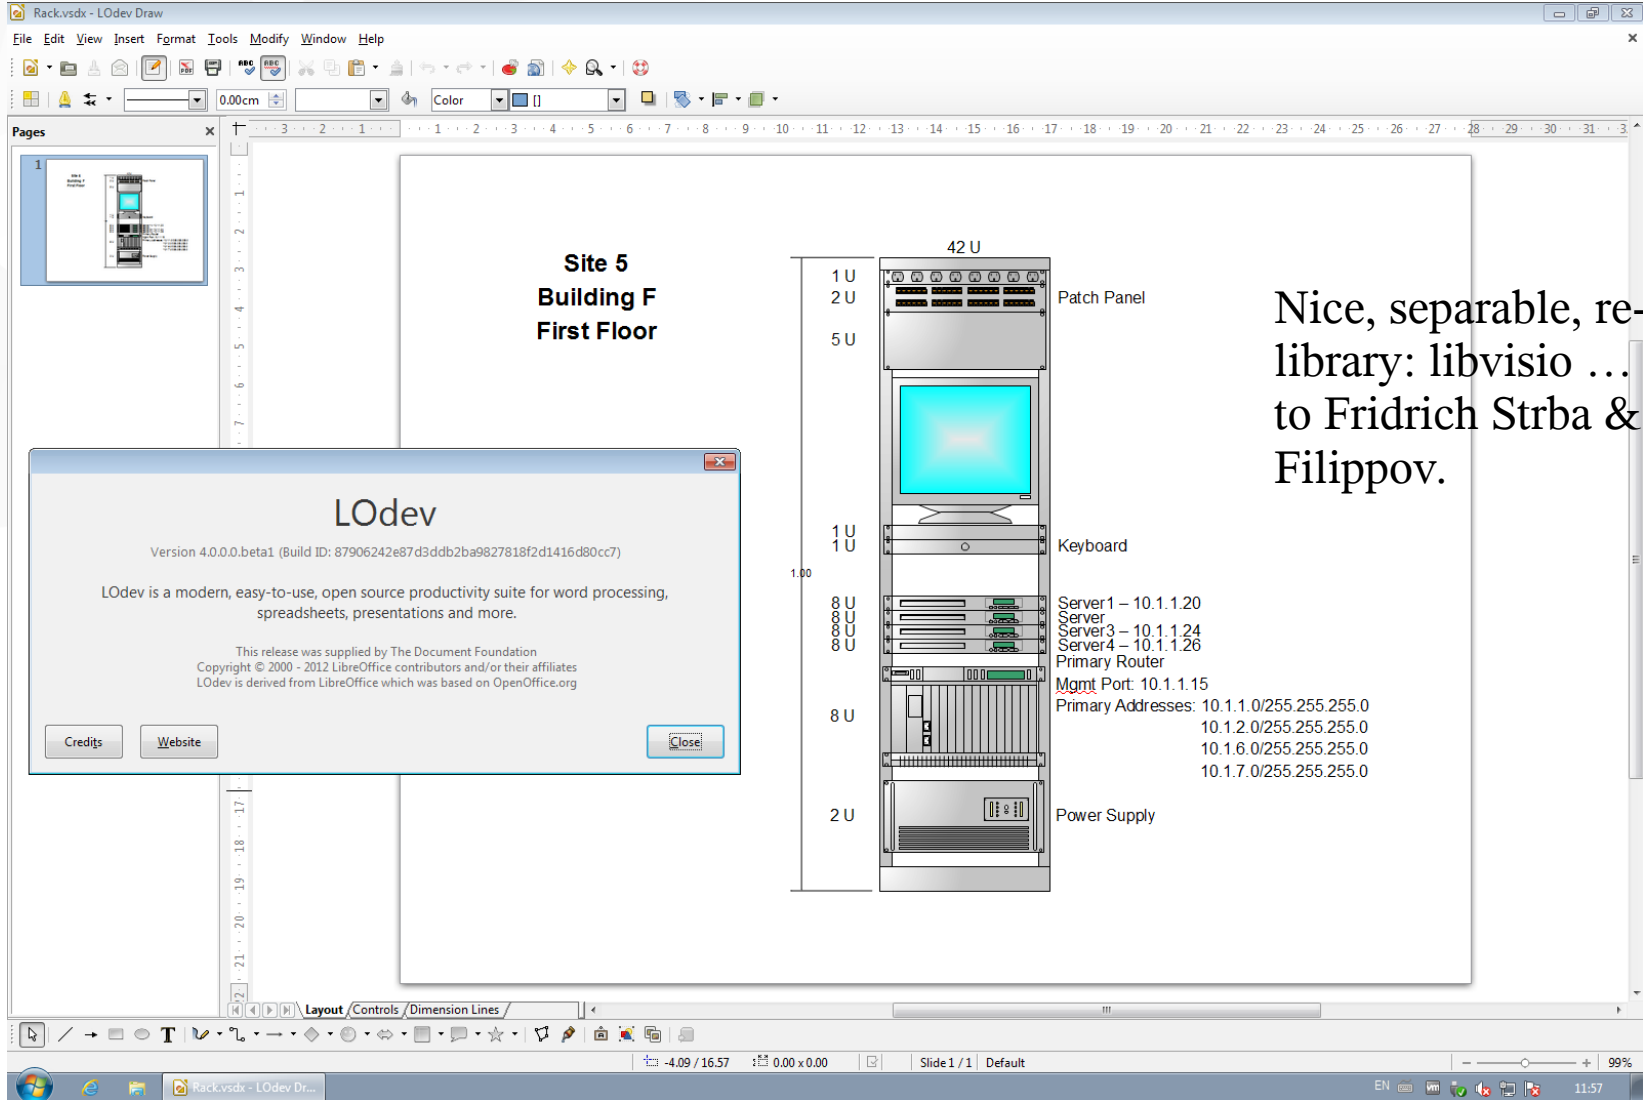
Rack.vsdx - LOdev Draw

File Edit View Insert Format Tools Modify Window Help

0.00cm Color []

Pages

1

Site 5
Building F
First Floor

42 U

1 U
2 U
5 U

1 U
1 U

1.00

8 U
8 U
8 U
8 U

8 U

2 U

Patch Panel

Keyboard

Server1 – 10.1.1.20
Server
Server3 – 10.1.1.24
Server4 – 10.1.1.26
Primary Router
Mgmt Port: 10.1.1.15
Primary Addresses: 10.1.1.0/255.255.255.0
10.1.2.0/255.255.255.0
10.1.6.0/255.255.255.0
10.1.7.0/255.255.255.0

Power Supply

Nice, separable, re-
library: libvisio …
to Fridrich Strba &
Filippov.

LOdev

Version 4.0.0.0.beta1 (Build ID: 87906242e87d3ddb2ba9827818f2d1416d80cc7)

LOdev is a modern, easy-to-use, open source productivity suite for word processing, spreadsheets, presentations and more.

This release was supplied by The Document Foundation
Copyright © 2000 - 2012 LibreOffice contributors and/or their affiliates
LOdev is derived from LibreOffice which was based on OpenOffice.org

Credits Website Close

Layout Controls Dimension Lines

-4.09 / 16.57 0.00 x 0.00 Slide 1 / 1 Default 99%

Rack.vsdx - LOdev Dr... EN 11:57